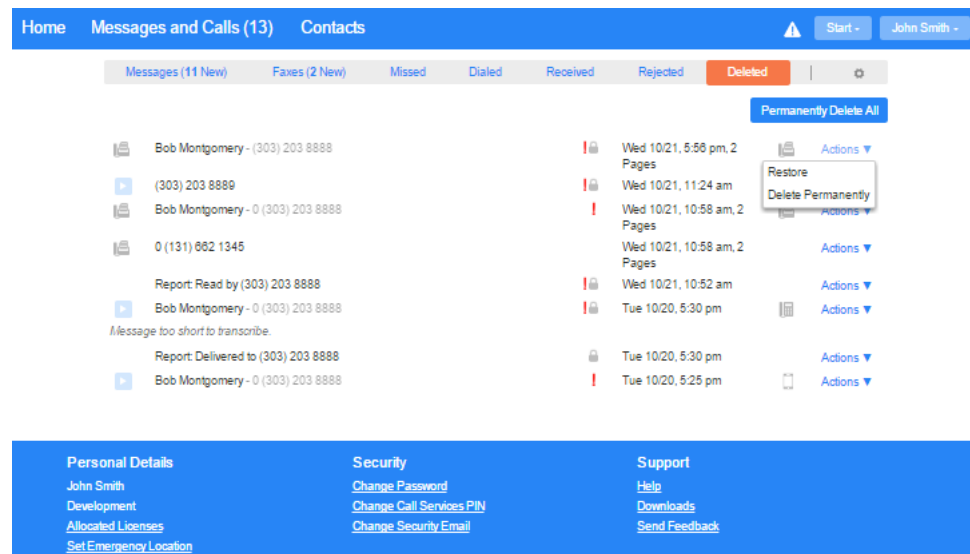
Home Messages and Calls (13) Contacts Start John Smith

Messages (11 New) Faxes (2 New) Missed Dialed Received Rejected Deleted

Permanently Delete All

Bob Montgomery - (303) 203 8888 ! Wed 10/21, 5:56 pm, 2 Pages Actions ▼

Restore
Delete Permanently

(303) 203 8889 ! Wed 10/21, 11:24 am

Bob Montgomery - 0 (303) 203 8888 ! Wed 10/21, 10:58 am, 2 Pages Actions ▼

0 (131) 662 1345 Wed 10/21, 10:58 am, 2 Pages Actions ▼

Report: Read by (303) 203 8888 ! Wed 10/21, 10:52 am Actions ▼

Bob Montgomery - 0 (303) 203 8888 ! Tue 10/20, 5:30 pm Actions ▼

Message too short to transcribe.

Report: Delivered to (303) 203 8888 Tue 10/20, 5:30 pm Actions ▼

Bob Montgomery - 0 (303) 203 8888 ! Tue 10/20, 5:25 pm Actions ▼

Personal Details
John Smith
Development
Allocated Licenses
Set Emergency Location

Security
Change Password
Change Call Services PIN
Change Security Email

Support
Help
Downloads
Send Feedback